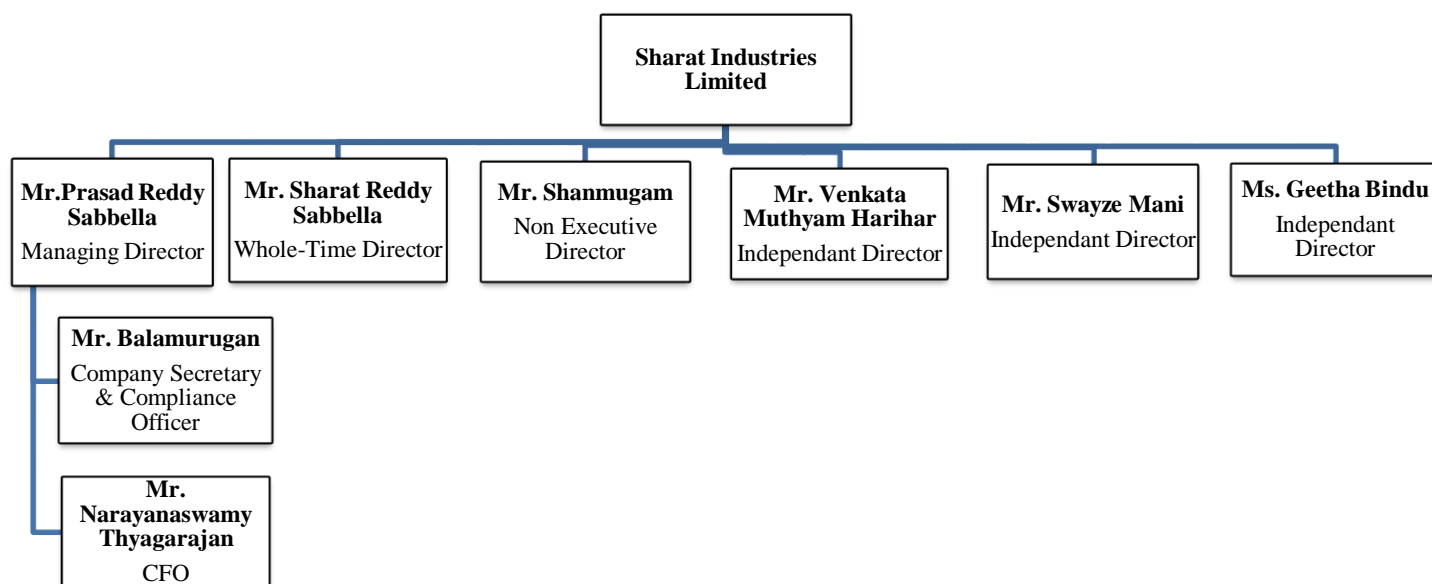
Sharat Industries Limited

Mr.Prasad Reddy Sabbella
Managing Director

Mr. Sharat Reddy Sabbella
Whole-Time Director

Mr. Shanmugam
Non Executive Director

Mr. Venkata Muthyam Harihar
Independant Director

Mr. Swayze Mani
Independant Director

Ms. Geetha Bindu
Independant Director

Mr. Balamurugan
Company Secretary & Compliance Officer

Mr. Narayanaswamy Thyagarajan
CFO